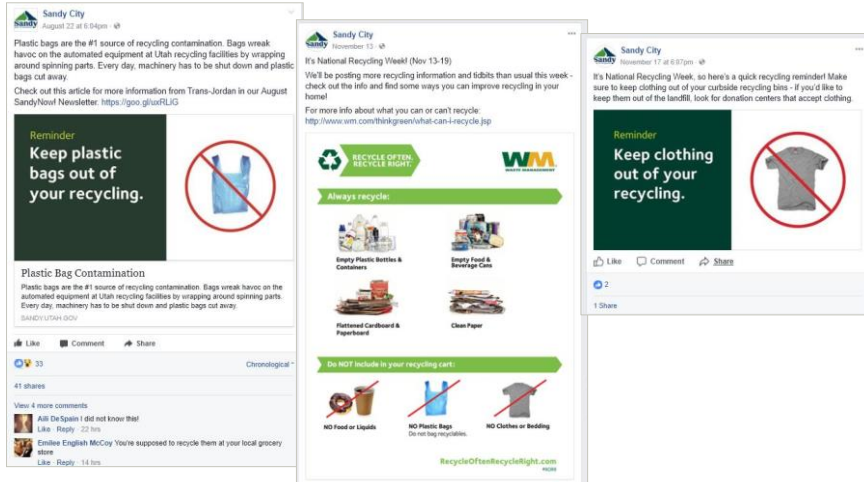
Sandy City
August 22 at 6:04pm ·

Plastic bags are the #1 source of recycling contamination. Bags wreak havoc on the automated equipment at Utah recycling facilities by wrapping around spinning parts. Every day, machinery has to be shut down and plastic bags cut away.

Check out this article for more information from Trans-Jordan in our August SandyNow! Newsletter: https://goo.gl/uxRLiG

Reminder
Keep plastic bags out of your recycling.

Plastic Bag Contamination
Plastic bags are the #1 source of recycling contamination. Bags wreak havoc on the automated equipment at Utah recycling facilities by wrapping around spinning parts. Every day, machinery has to be shut down and plastic bags cut away.
SANDY.UTAH.GOV

Like Comment Share

33 Chronological

41 shares

View 4 more comments

Aili DeSpain I did not know this!
Like · Reply · 22 hrs

Emilee English McCoy You're supposed to recycle them at your local grocery store
Like · Reply · 14 hrs

Sandy City
November 13 ·

It's National Recycling Week! (Nov 13-19)

We'll be posting more recycling information and tidbits than usual this week - check out the info and find some ways you can improve recycling in your home!

For more info about what you can or can't recycle:
http://www.wm.com/thinkgreen/what-can-i-recycle.jsp

RECYCLE OFTEN. RECYCLE RIGHT.
WM
WASTE MANAGEMENT

Always recycle:

Empty Plastic Bottles & Containers
Empty Food & Beverage Cans
Flattened Cardboard & Paperboard
Clean Paper

Do NOT include in your recycling cart:

NO Food or Liquids
NO Plastic Bags
Do not bag recyclables.
NO Clothes or Bedding

RecycleOftenRecycleRight.com

Sandy City
November 17 at 6:07pm ·

It's National Recycling Week, so here's a quick recycling reminder! Make sure to keep clothing out of your curbside recycling bins - if you'd like to keep them out of the landfill, look for donation centers that accept clothing.

Reminder
Keep clothing out of your recycling.

Like Comment Share

2

1 Share